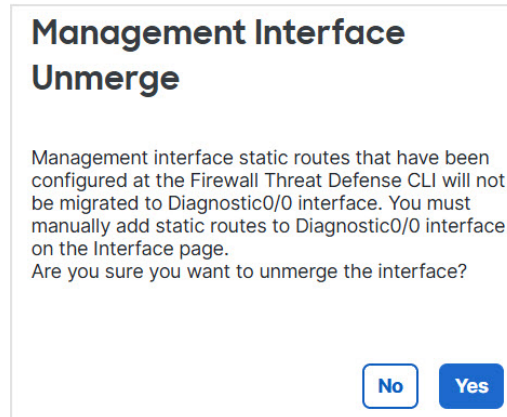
Management Interface Unmerge

Management interface static routes that have been configured at the Firewall Threat Defense CLI will not be migrated to Diagnostic0/0 interface. You must manually add static routes to Diagnostic0/0 interface on the Interface page.
Are you sure you want to unmerge the interface?

No
Yes